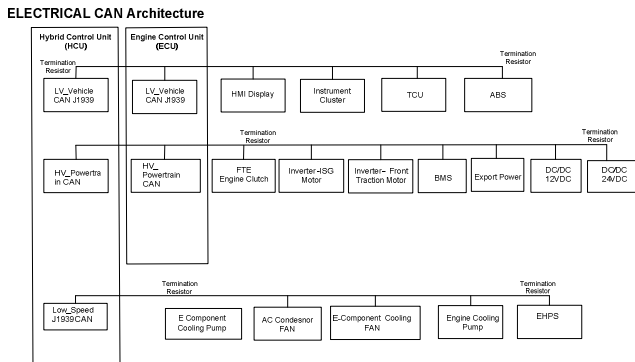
ELECTRICAL CAN Architecture

Hybrid Control Unit (HCU)

Engine Control Unit (ECU)

Termination Resistor

Termination Resistor

LV_Vehicle CAN J1939

LV_Vehicle CAN J1939

HMI Display

Instrument Cluster

TCU

ABS

Termination Resistor

Termination Resistor

HV_Powertra in CAN

HV_ Powertrain CAN

FTE Engine Clutch

Inverter-ISG Motor

Inverter– Front Traction Motor

BMS

Export Power

DC/DC 12VDC

DC/DC 24VDC

Termination Resistor

Termination Resistor

Low_Speed J1939CAN

E Component Cooling Pump

AC Condesnor FAN

E-Component Cooling FAN

Engine Cooling Pump

EHPS